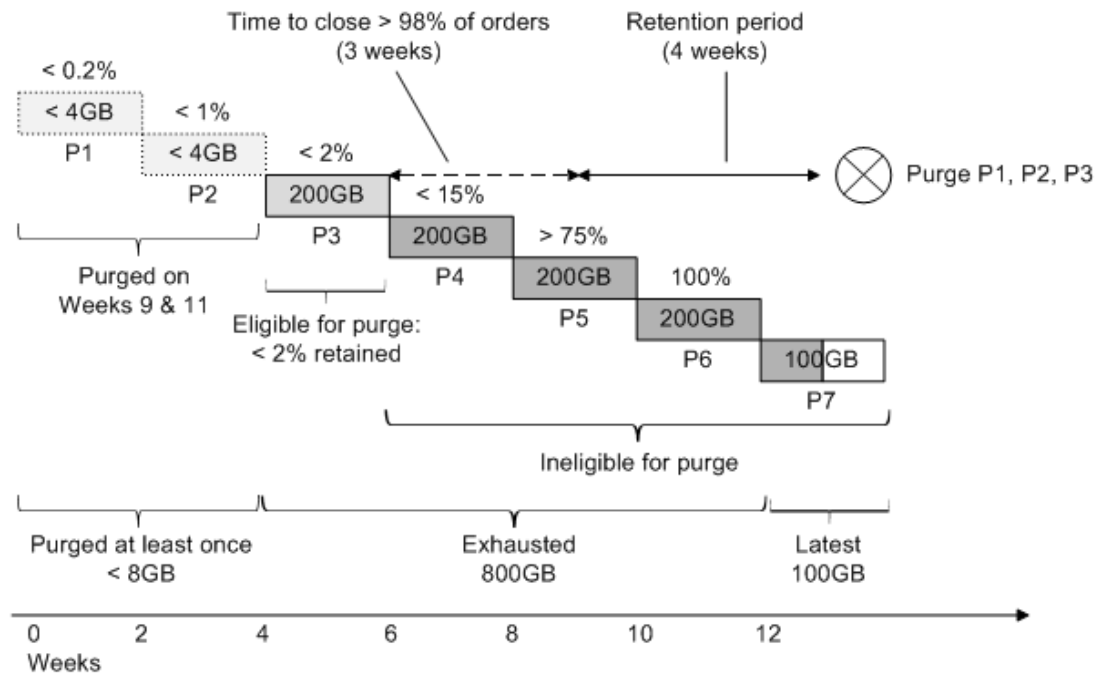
Time to close > 98% of orders
(3 weeks)

Retention period
(4 weeks)

< 0.2%
< 4GB
P1

< 1%
< 4GB
P2

< 2%
200GB
P3

< 15%
200GB
P4

> 75%
200GB
P5

100%
200GB
P6

100GB
P7

Purge P1, P2, P3

Purged on
Weeks 9 & 11

Eligible for purge:
< 2% retained

Ineligible for purge

Purged at least once
< 8GB

Exhausted
800GB

Latest
100GB

0 2 4 6 8 10 12
Weeks